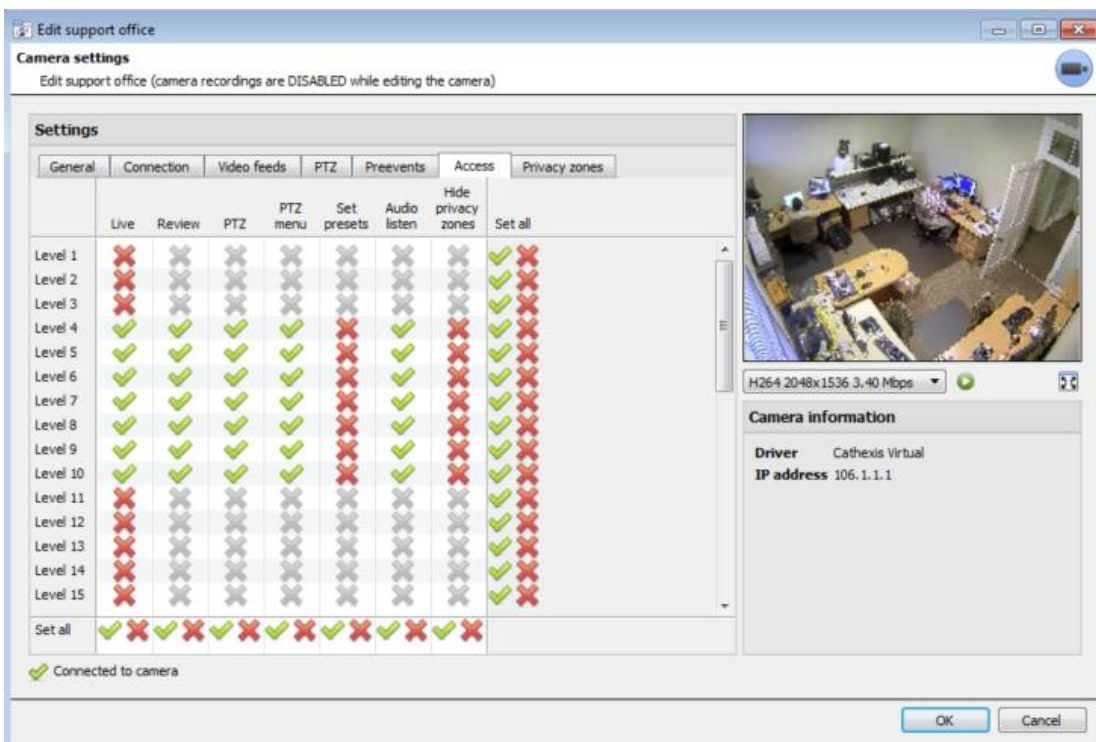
Edit support office

Camera settings

Edit support office (camera recordings are DISABLED while editing the camera)

Settings

General | Connection | Video feeds | PTZ | Preevents | Access | Privacy zones

| | Live | Review | PTZ | PTZ menu | Set presets | Audio listen | Hide privacy zones | Set all |
|---|---|---|---|---|---|---|---|---|
| Level 1 | | | | | | | | |
| Level 2 | | | | | | | | |
| Level 3 | | | | | | | | |
| Level 4 | | | | | | | | |
| Level 5 | | | | | | | | |
| Level 6 | | | | | | | | |
| Level 7 | | | | | | | | |
| Level 8 | | | | | | | | |
| Level 9 | | | | | | | | |
| Level 10 | | | | | | | | |
| Level 11 | | | | | | | | |
| Level 12 | | | | | | | | |
| Level 13 | | | | | | | | |
| Level 14 | | | | | | | | |
| Level 15 | | | | | | | | |
| Set all | | | | | | | | |

Connected to camera

H264 2048x1536 3.40 Mbps

Camera information

Driver Cathexis Virtual
IP address 106.1.1.1

OK Cancel